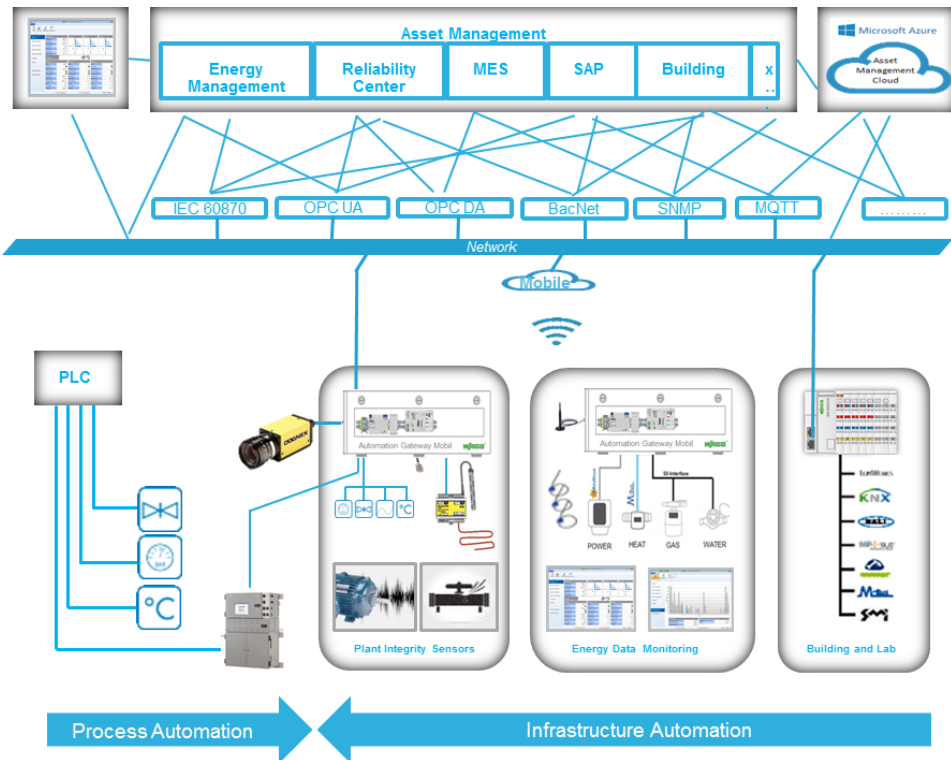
Asset Management

Energy Management

Reliability Center

MES

SAP

Building

x ..

Microsoft Azure

Asset Management Cloud

IEC 60870

OPC UA

OPC DA

BacNet

SNMP

MQTT

………

Network

Mobile

PLC

COGNEX

Automation Gateway Mobil

WAGO

°C

Plant Integrity Sensors

Automation Gateway Mobil

WAGO

POWER

HEAT

GAS

WATER

Energy Data Monitoring

KNX

DALI

Building and Lab

Process Automation

Infrastructure Automation